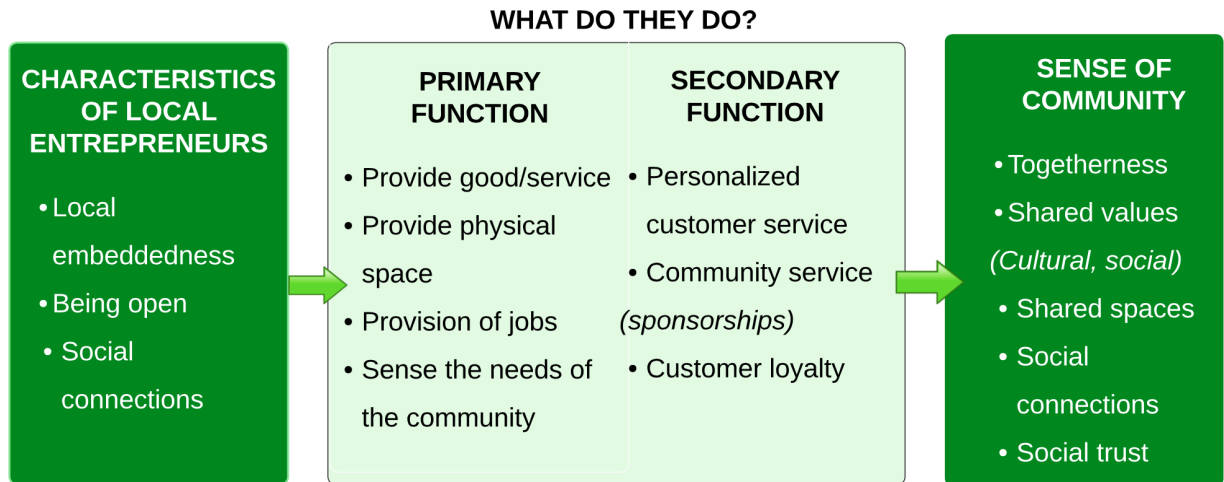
WHAT DO THEY DO?

CHARACTERISTICS OF LOCAL ENTREPRENEURS

• Local embeddedness
• Being open
• Social connections

PRIMARY FUNCTION

• Provide good/service
• Provide physical space
• Provision of jobs
• Sense the needs of the community

SECONDARY FUNCTION

• Personalized customer service
• Community service (sponsorships)
• Customer loyalty

SENSE OF COMMUNITY

• Togetherness
• Shared values (Cultural, social)
• Shared spaces
• Social connections
• Social trust